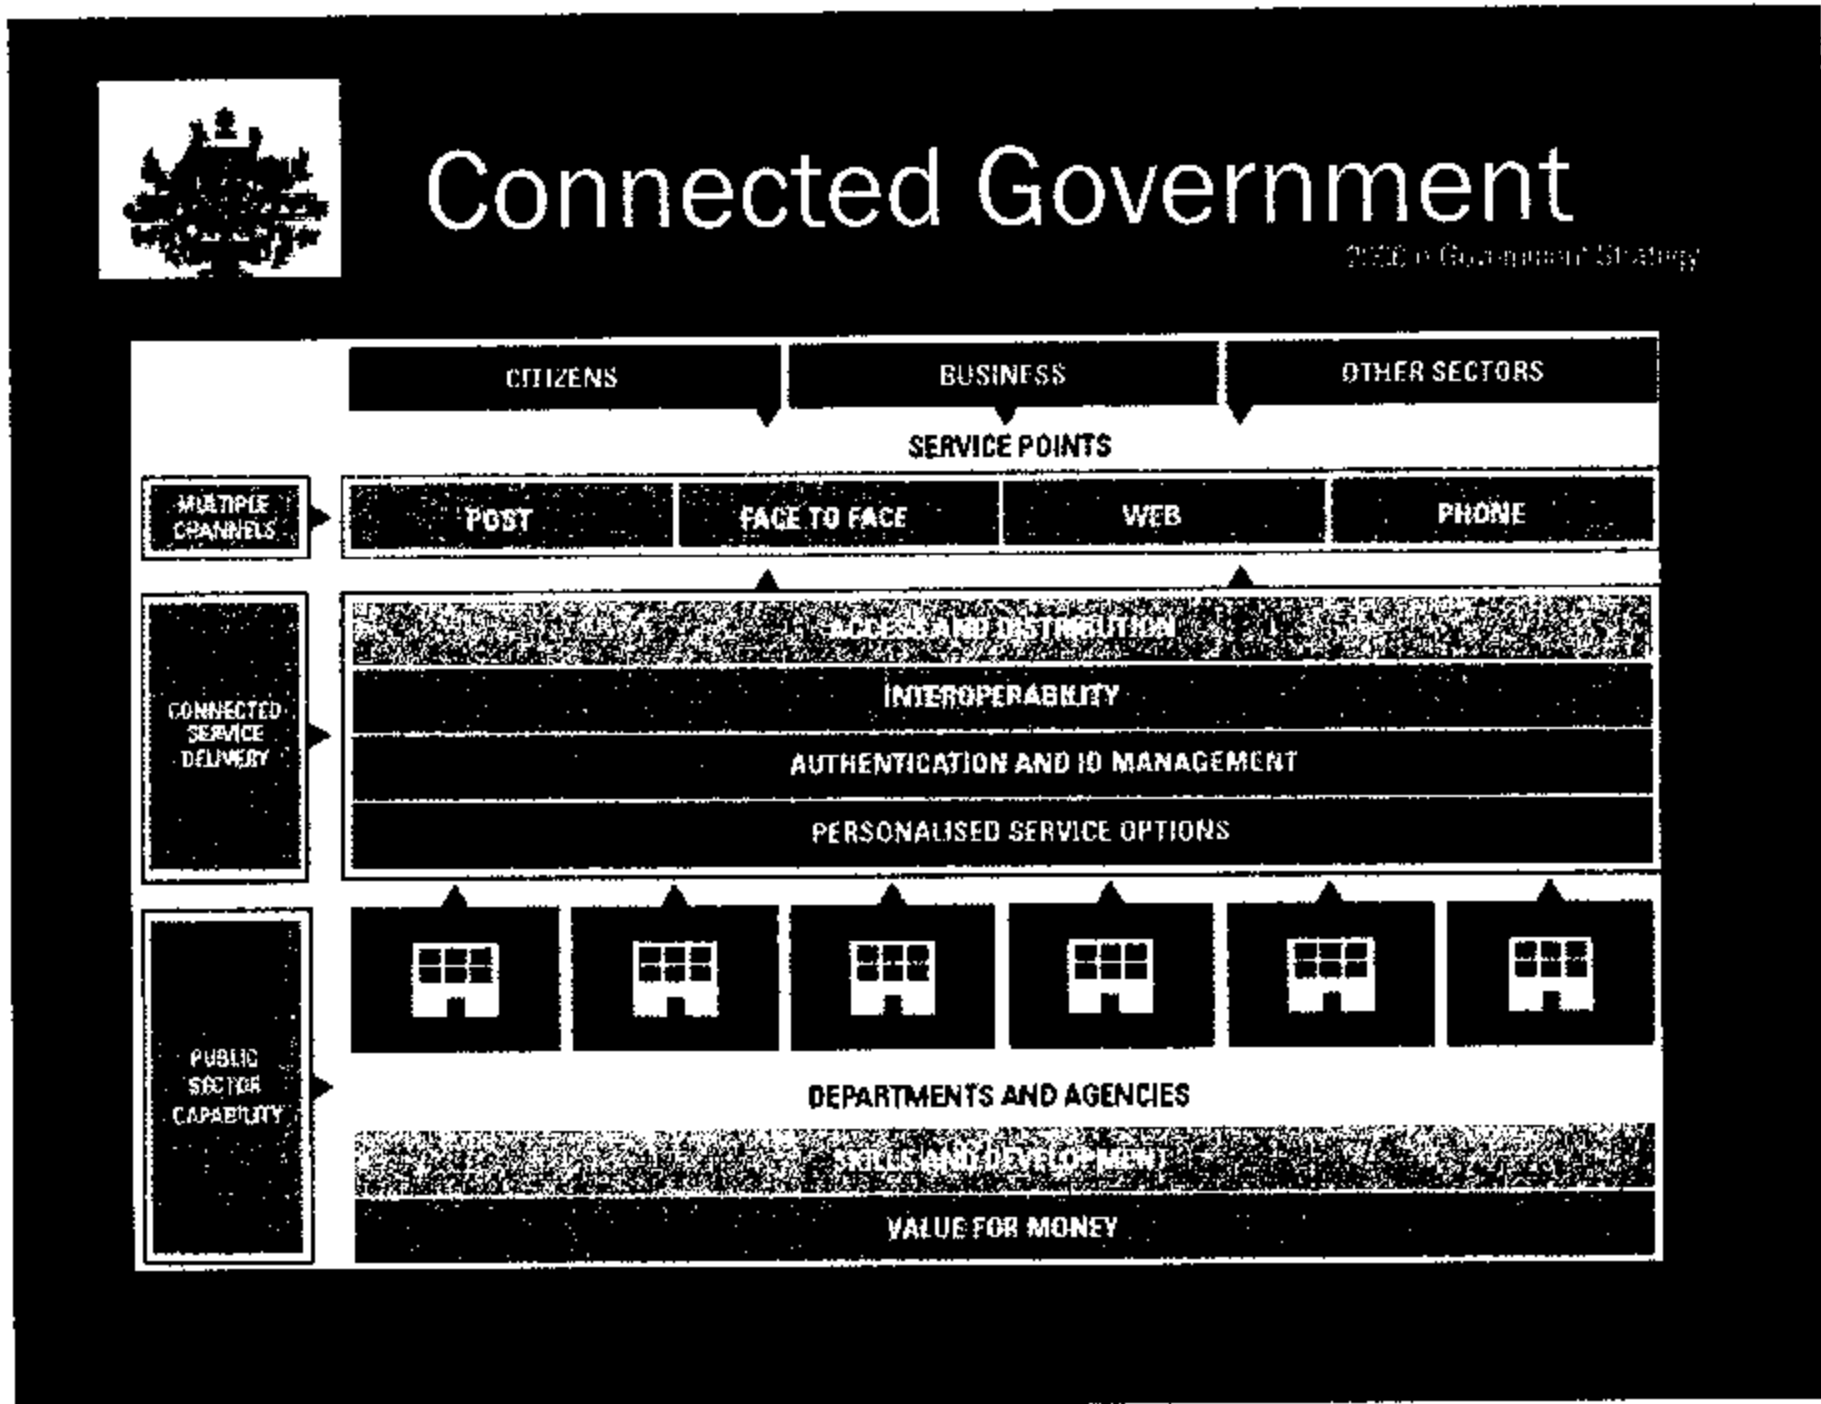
Connected Government

2006 e-Government Strategy

CITIZENS

BUSINESS

OTHER SECTORS

SERVICE POINTS

MULTIPLE CHANNELS

POST

FACE TO FACE

WEB

PHONE

CONNECTED SERVICE DELIVERY

ACCESS AND DISTRIBUTION

INTEROPERABILITY

AUTHENTICATION AND ID MANAGEMENT

PERSONALISED SERVICE OPTIONS

PUBLIC SECTOR CAPABILITY

DEPARTMENTS AND AGENCIES

SKILLS AND DEVELOPMENT

VALUE FOR MONEY